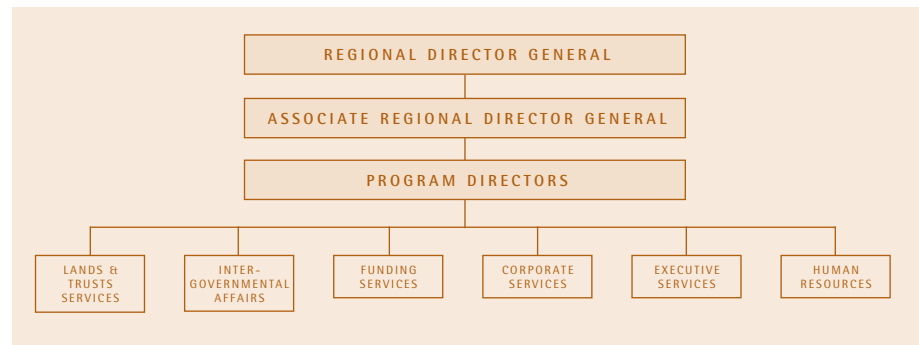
REGIONAL DIRECTOR GENERAL

ASSOCIATE REGIONAL DIRECTOR GENERAL

PROGRAM DIRECTORS

LANDS & TRUSTS SERVICES

INTER-GOVERNMENTAL AFFAIRS

FUNDING SERVICES

CORPORATE SERVICES

EXECUTIVE SERVICES

HUMAN RESOURCES